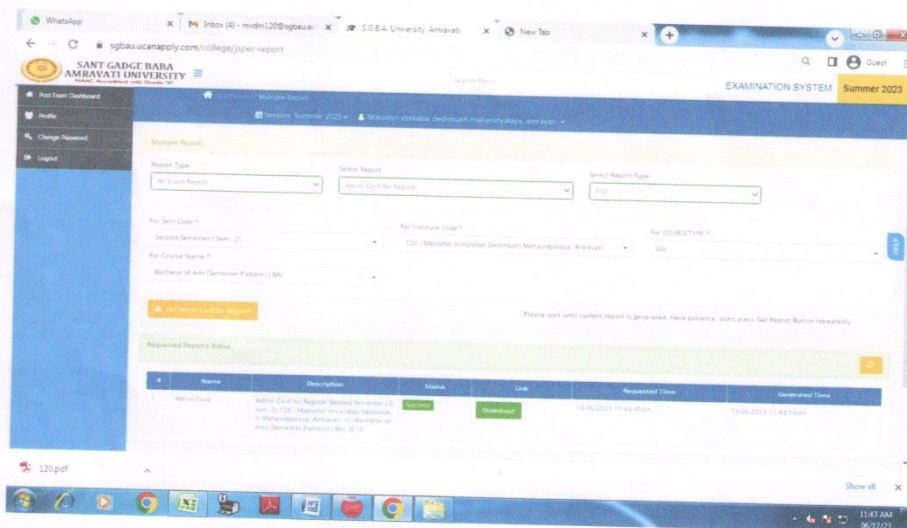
WhatsApp
Inbox (4) - mvdm120@sgbau.ac
S.G.B.A. University, Amravati
New Tab
sgbau.ucanapply.com/college/jsper-report
SANT GADGE BABA AMRAVATI UNIVERSITY
Guest
EXAMINATION SYSTEM
Summer 2023
Post Exam Dashboard
Profile
Change Password
Logout
Multiple Report
Session: Summer 2023
Matoshri vimlabai deshmukh mahavidyalaya, amravati
Multiple Report
Report Type
All Exam Report
Select Report
Admit Card for Regular
Select Report Type
PDF
For Sem Code *
Second Semester ( Sem - 2)
For Institute Code *
120 - Matoshri Vimlabai Deshmukh Mahavidyalaya, Amravati
For COURSETYPE *
UG
For Course Name *
Bachelor of Arts (Semester Pattern) ( BA)
Get Admit Card for Regular
Please wait until current report is generated. Have patience, dont press Get Report Button repeatedly.
Requested Report's Status
HELP
| # | Name | Description | Status | Link | Requested Time | Generated Time |
|---|---|---|---|---|---|---|
| 1 | Admit Card | Admit Card for Regular Second Semester ( Sem - 2) 120 - Matoshri Vimlabai Deshmukh Mahavidyalaya, Amravati UG Bachelor of Arts (Semester Pattern) ( BA) 2019 | Success | Download | 13-06-2023 11:43:41pm | 13-06-2023 11:43:56am |
120.pdf
Show all
11:43 AM
06/13/23